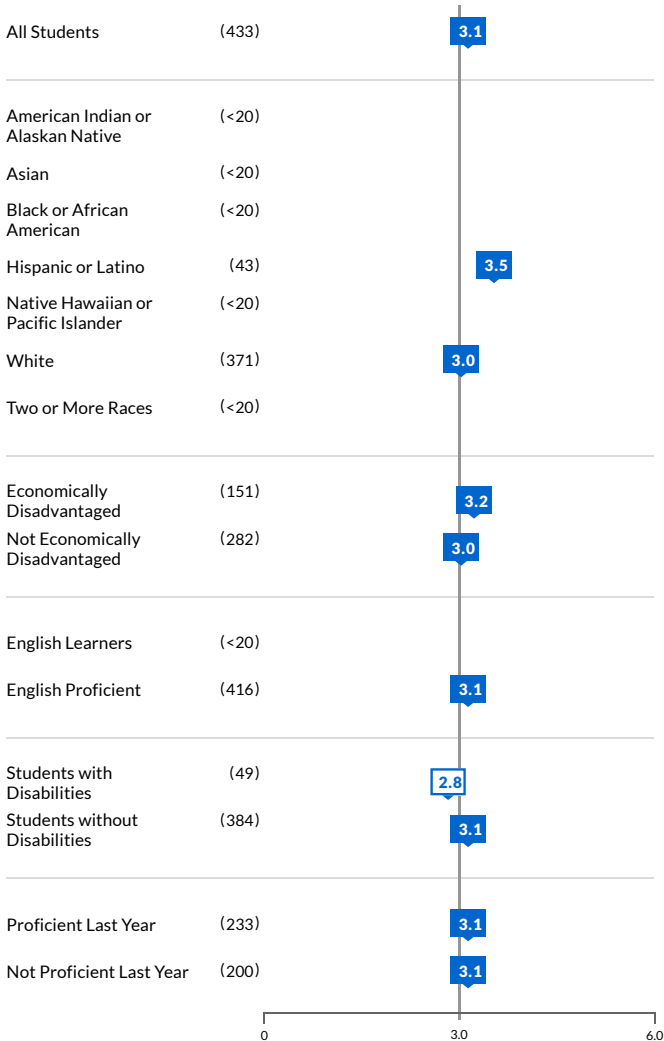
All Students (433) 3.1

American Indian or Alaskan Native (<20)

Asian (<20)

Black or African American (<20)

Hispanic or Latino (43) 3.5

Native Hawaiian or Pacific Islander (<20)

White (371) 3.0

Two or More Races (<20)

Economically Disadvantaged (151) 3.2

Not Economically Disadvantaged (282) 3.0

English Learners (<20)

English Proficient (416) 3.1

Students with Disabilities (49) 2.8

Students without Disabilities (384) 3.1

Proficient Last Year (233) 3.1

Not Proficient Last Year (200) 3.1

0 3.0 6.0